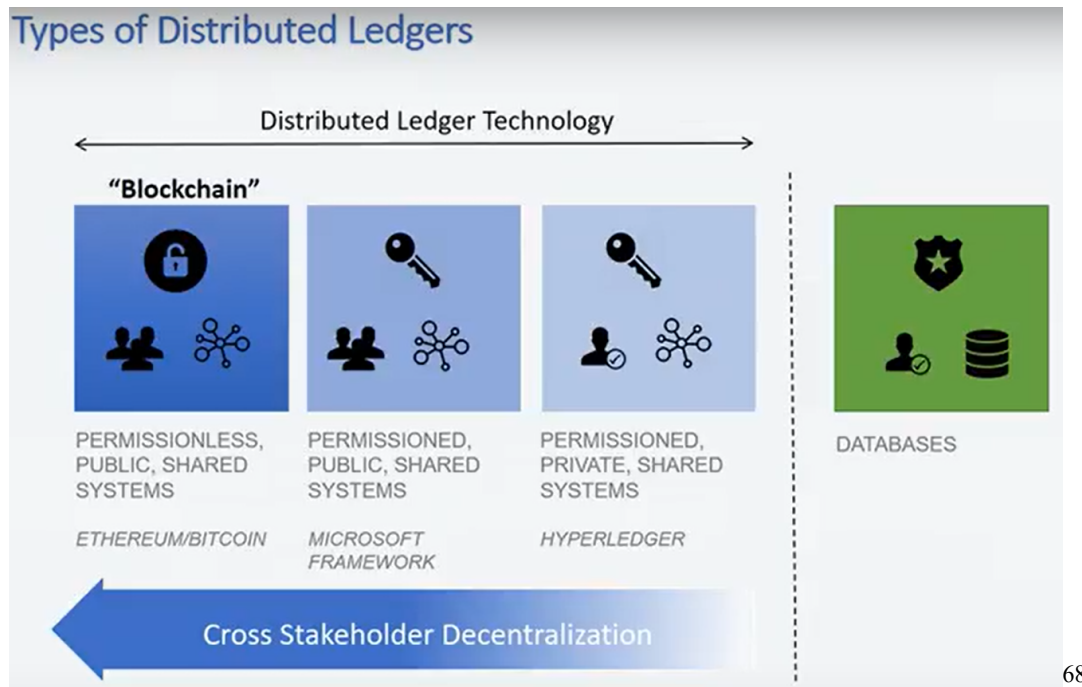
Types of Distributed Ledgers

Distributed Ledger Technology

"Blockchain"

PERMISSIONLESS, PUBLIC, SHARED SYSTEMS

ETHEREUM/BITCOIN

PERMISSIONED, PUBLIC, SHARED SYSTEMS

MICROSOFT FRAMEWORK

PERMISSIONED, PRIVATE, SHARED SYSTEMS

HYPERLEDGER

DATABASES

Cross Stakeholder Decentralization

68